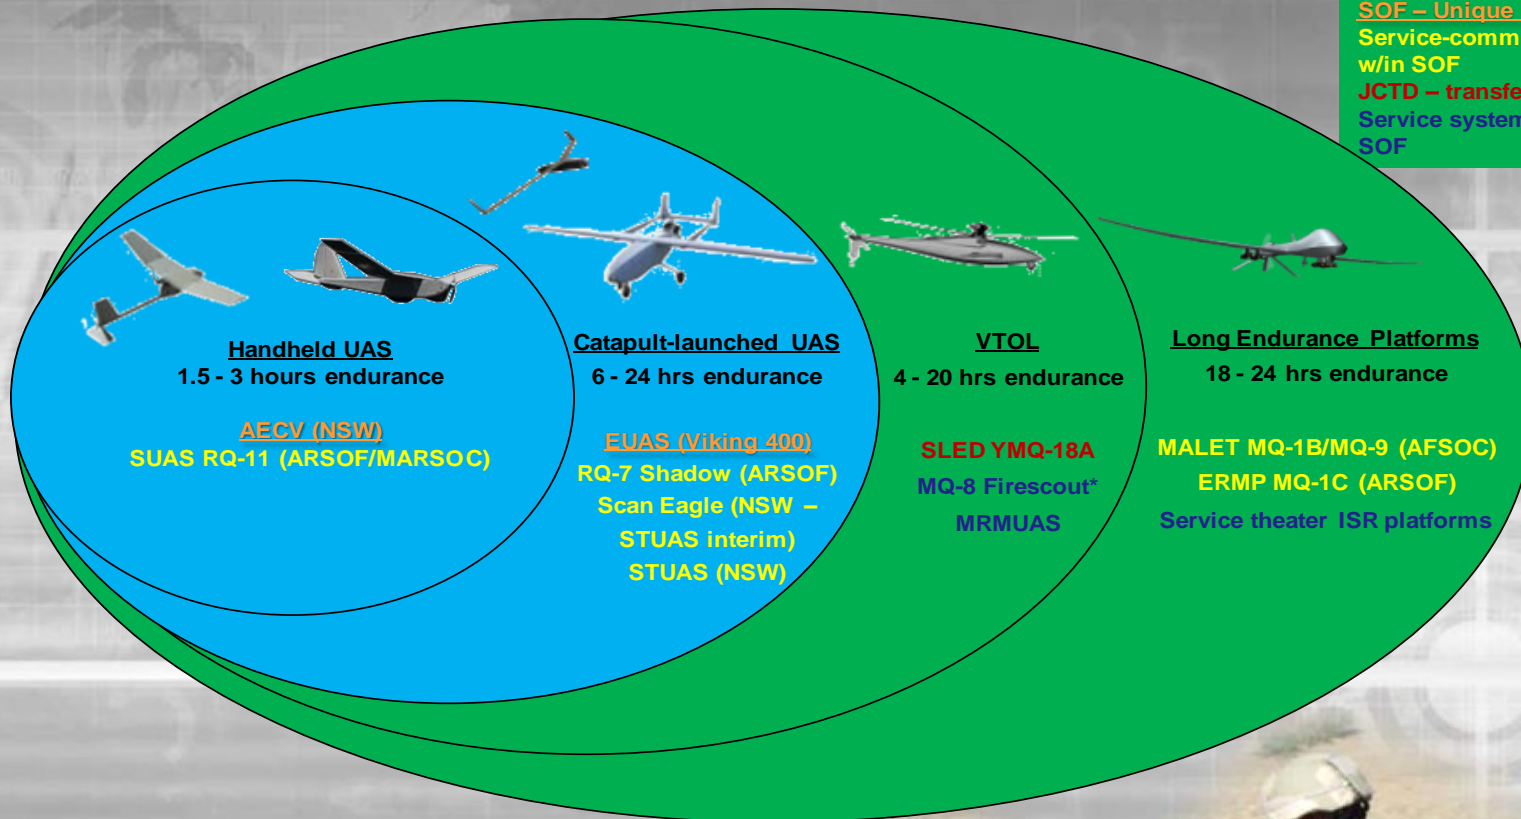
SOF – Unique
Service-comm
w/in SOF
JCTD – transfe
Service system
SOF

Handheld UAS
1.5 - 3 hours endurance

AECV (NSW)
SUAS RQ-11 (ARSOF/MARSOC)

Catapult-launched UAS
6 - 24 hrs endurance

EUAS (Viking 400)
RQ-7 Shadow (ARSOF)
Scan Eagle (NSW – STUAS interim)
STUAS (NSW)

VTOL
4 - 20 hrs endurance

SLED YMQ-18A
MQ-8 Firescout*
MRMUAS

Long Endurance Platforms
18 - 24 hrs endurance

MALET MQ-1B/MQ-9 (AFSOC)
ERMP MQ-1C (ARSOF)
Service theater ISR platforms